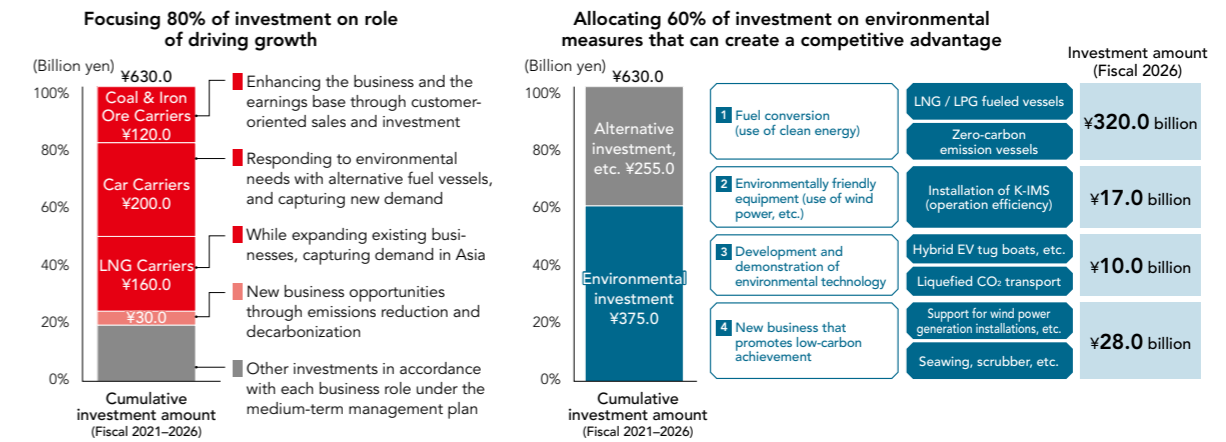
Focusing 80% of investment on role of driving growth

(Billion yen)

¥630.0

100%
80%
60%
40%
20%
0%

Coal & Iron Ore Carriers ¥120.0

Car Carriers ¥200.0

LNG Carriers ¥160.0

¥30.0

Cumulative investment amount (Fiscal 2021–2026)

Enhancing the business and the earnings base through customer-oriented sales and investment

Responding to environmental needs with alternative fuel vessels, and capturing new demand

While expanding existing businesses, capturing demand in Asia

New business opportunities through emissions reduction and decarbonization

Other investments in accordance with each business role under the medium-term management plan

Allocating 60% of investment on environmental measures that can create a competitive advantage

(Billion yen)

¥630.0

100%
80%
60%
40%
20%
0%

Alternative investment, etc. ¥255.0

Environmental investment ¥375.0

Cumulative investment amount (Fiscal 2021–2026)

Investment amount (Fiscal 2026)

1 Fuel conversion (use of clean energy)

LNG / LPG fueled vessels

Zero-carbon emission vessels

¥320.0 billion

2 Environmentally friendly equipment (use of wind power, etc.)

Installation of K-IMS (operation efficiency)

¥17.0 billion

3 Development and demonstration of environmental technology

Hybrid EV tug boats, etc.

Liquefied $CO_2$ transport

¥10.0 billion

4 New business that promotes low-carbon achievement

Support for wind power generation installations, etc.

Seawing, scrubber, etc.

¥28.0 billion